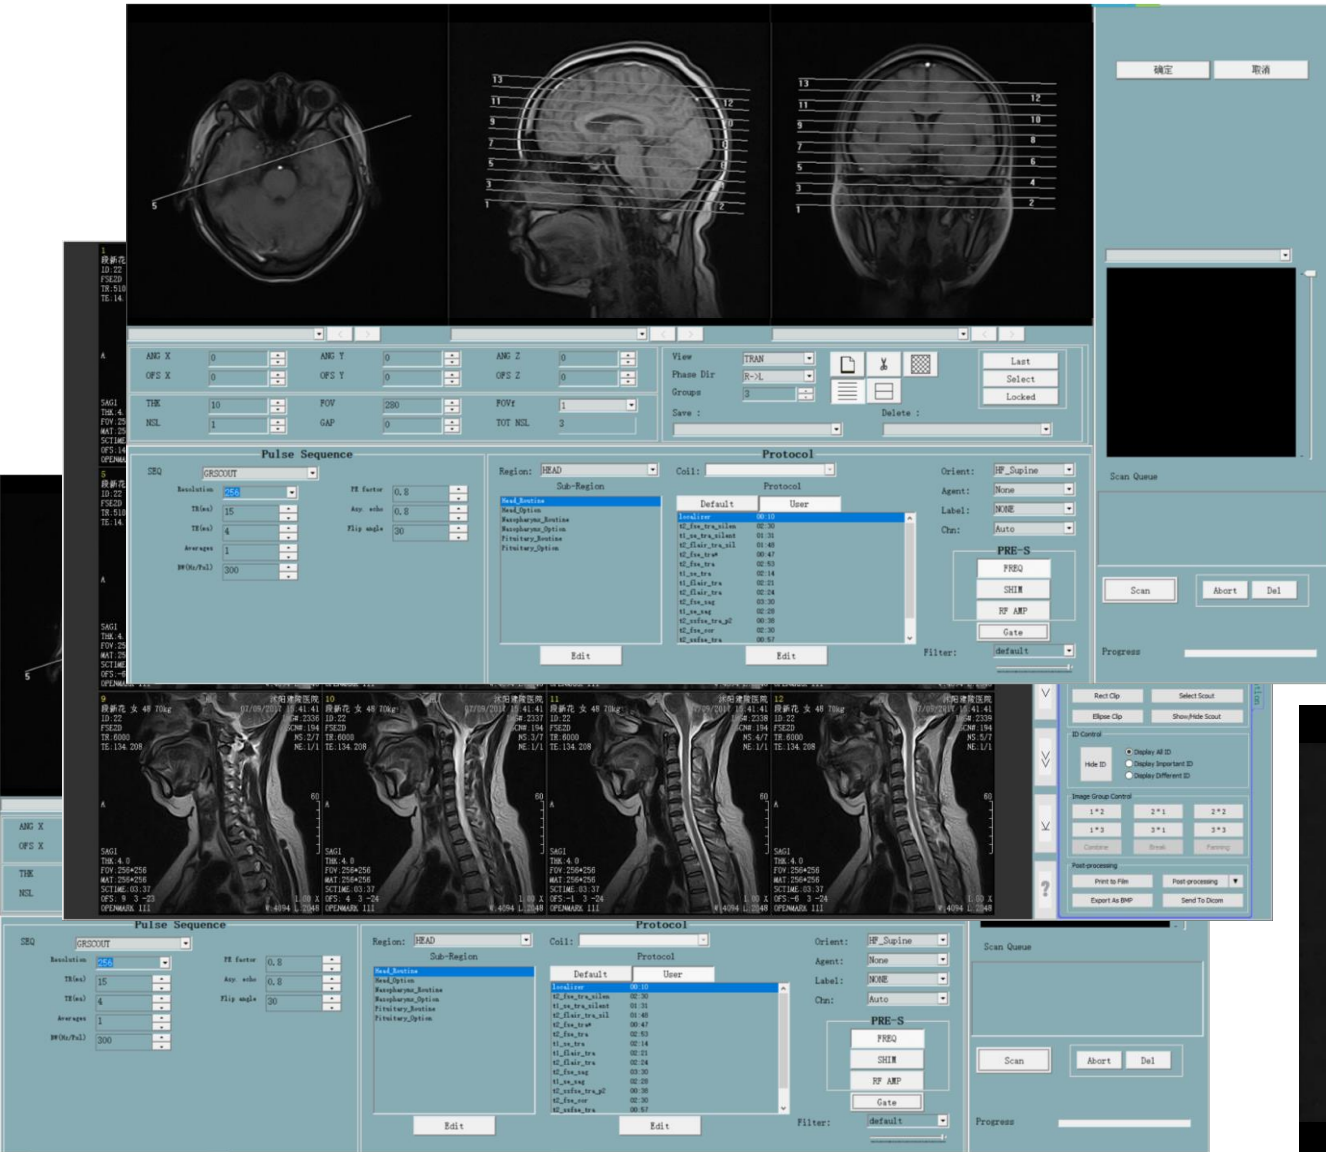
5
13
11
9
7
5
3
1
12
10
8
6
4
2
13
11
9
7
5
3
1
12
10
8
6
4
2

确定
取消

ANG X 0
OFS X 0
ANG Y 0
OFS Y 0
ANG Z 0
OFS Z 0
THK 10
NSL 1
FOV 280
GAP 0
FOVr 1
TOT NSL 3
View TRAN
Phase Dir R->L
Groups 3
Save :
Delete :
Last
Select
Locked

Scan Queue

Pulse Sequence
SEQ GRSCOUT
Resolution 256
TR(ms) 15
TE(ms) 4
Averages 1
BW(Hz/Pxl) 300
PE factor 0.8
Asy. echo 0.8
Flip angle 30

Protocol
Region: HEAD
Sub-Region
Head_Routine
Head_Option
Nasopharynx_Routine
Nasopharynx_Option
Pituitary_Routine
Pituitary_Option
Edit
Coil:
Protocol
Default
User
localizer 00:10
t2_fse_tra_silen 02:30
t1_se_tra_silent 01:31
t2_flair_tra_sil 01:48
t2_fse_tra* 00:47
t2_fse_tra 02:53
t1_se_tra 02:14
t1_flair_tra 02:21
t2_flair_tra 02:24
t2_fse_sag 03:30
t1_se_sag 02:28
t2_ssfse_tra_p2 00:38
t2_fse_cor 02:30
t2_ssfse_tra 00:57
Edit
Orient: HF_Supine
Agent: None
Label: NONE
Chn: Auto
PRE-S
FREQ
SHIM
RF AMP
Gate
Filter: default

Scan
Abort
Del
Progress

9
10
11
12
ID:22
FSE2D
TR:6000
TE:134.208
SAGI
THK:4.0
FOV:256*256
MAT:256*256
SCTIME:03:37
OPENMARK III

Rect Clip
Select Scout
Ellipse Clip
Show/Hide Scout
ID Control
Hide ID
Display All ID
Display Important ID
Display Different ID
Image Group Control
1*2
2*1
2*2
1*3
3*1
3*3
Combine
Break
Panning
Post-processing
Print to Film
Post-processing
Export As BMP
Send To Dicom

ANG X
OFS X
THK
NSL

Pulse Sequence
SEQ GRSCOUT
Resolution 256
TR(ms) 15
TE(ms) 4
Averages 1
BW(Hz/Pxl) 300
PE factor 0.8
Asy. echo 0.8
Flip angle 30
Protocol
Region: HEAD
Sub-Region
Head_Routine
Head_Option
Nasopharynx_Routine
Nasopharynx_Option
Pituitary_Routine
Pituitary_Option
Edit
Coil:
Protocol
Default
User
localizer 00:10
t2_fse_tra_silen 02:30
t1_se_tra_silent 01:31
t2_flair_tra_sil 01:48
t2_fse_tra* 00:47
t2_fse_tra 02:53
t1_se_tra 02:14
t1_flair_tra 02:21
t2_flair_tra 02:24
t2_fse_sag 03:30
t1_se_sag 02:28
t2_ssfse_tra_p2 00:38
t2_fse_cor 02:30
t2_ssfse_tra 00:57
Edit
Orient: HF_Supine
Agent: None
Label: NONE
Chn: Auto
PRE-S
FREQ
SHIM
RF AMP
Gate
Filter: default
Scan Queue
Scan
Abort
Del
Progress